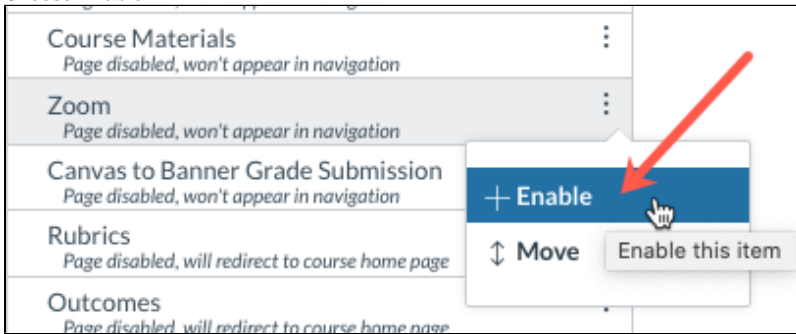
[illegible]

Course Materials
Page disabled, won't appear in navigation

Zoom
Page disabled, won't appear in navigation

Canvas to Banner Grade Submission
Page disabled, won't appear in navigation

Rubrics
Page disabled, will redirect to course home page

Outcomes
Page disabled, will redirect to course home page

+ Enable

↕ Move

Enable this item